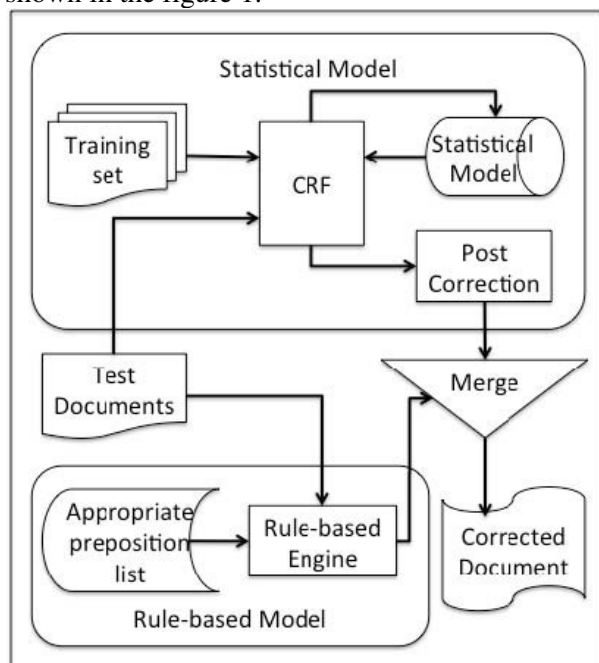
shown in the figure 1.

Statistical Model

Training set

CRF

Statistical Model

Post Correction

Test Documents

Merge

Appropriate preposition list

Rule-based Engine

Corrected Document

Rule-based Model